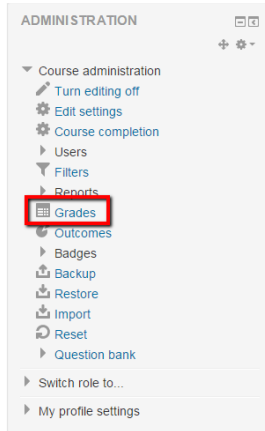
ADMINISTRATION

Course administration
Turn editing off
Edit settings
Course completion
Users
Filters
Reports
Grades
Outcomes
Badges
Backup
Restore
Import
Reset
Question bank

Switch role to...

My profile settings